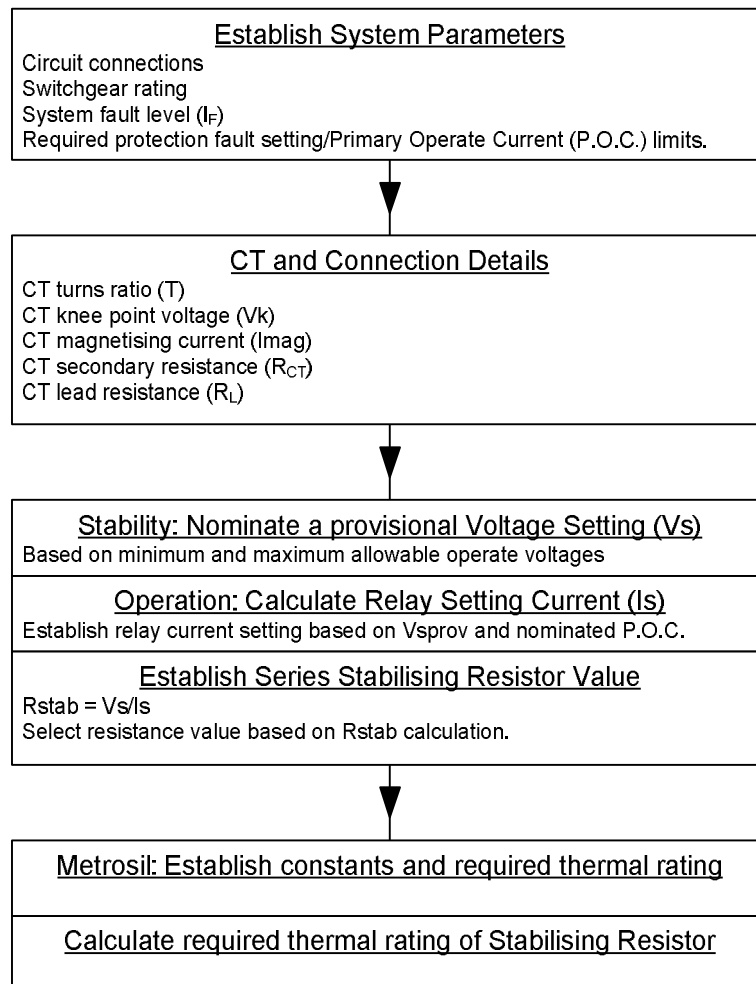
Establish System Parameters

Circuit connections
Switchgear rating
System fault level ($I_F$)
Required protection fault setting/Primary Operate Current (P.O.C.) limits.

CT and Connection Details

CT turns ratio (T)
CT knee point voltage (Vk)
CT magnetising current (Imag)
CT secondary resistance ($R_{CT}$)
CT lead resistance ($R_L$)

Stability: Nominate a provisional Voltage Setting (Vs)

Based on minimum and maximum allowable operate voltages

Operation: Calculate Relay Setting Current (Is)

Establish relay current setting based on Vsprov and nominated P.O.C.

Establish Series Stabilising Resistor Value

Rstab = Vs/Is
Select resistance value based on Rstab calculation.

Metrosil: Establish constants and required thermal rating

Calculate required thermal rating of Stabilising Resistor